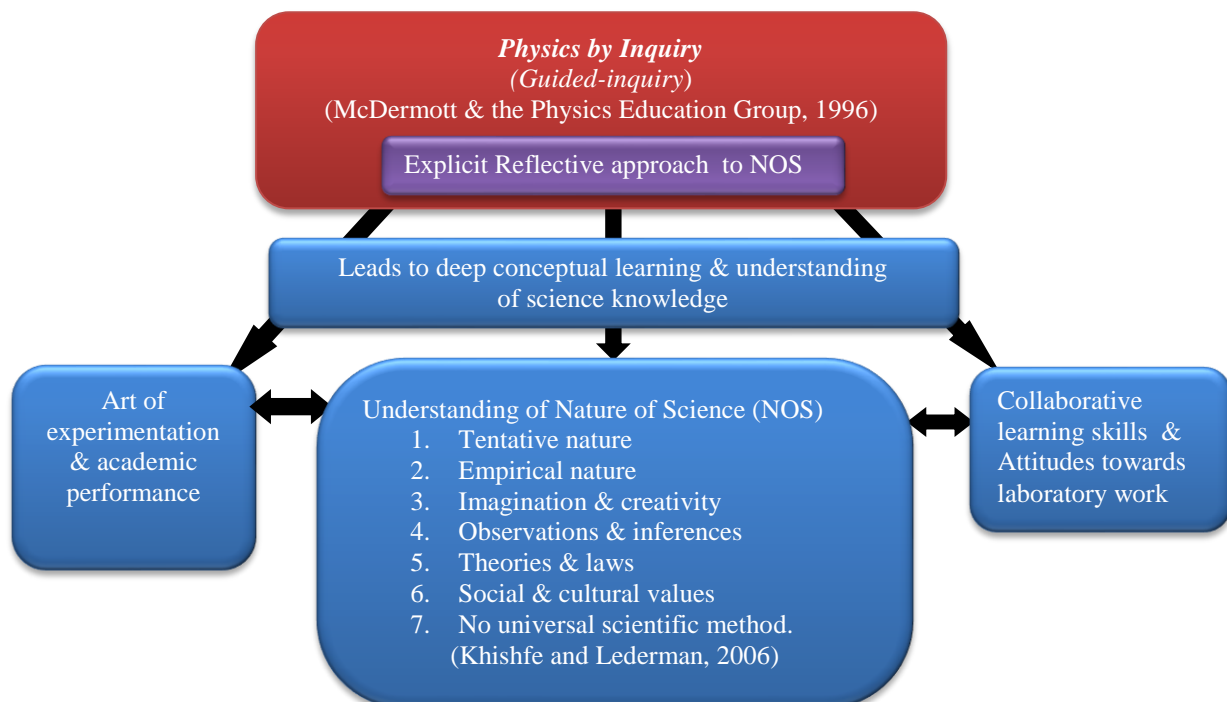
Physics by Inquiry
(Guided-inquiry)
(McDermott & the Physics Education Group, 1996)

Explicit Reflective approach to NOS

Leads to deep conceptual learning & understanding of science knowledge

Art of experimentation & academic performance

Understanding of Nature of Science (NOS)
1. Tentative nature
2. Empirical nature
3. Imagination & creativity
4. Observations & inferences
5. Theories & laws
6. Social & cultural values
7. No universal scientific method.
(Khishfe and Lederman, 2006)

Collaborative learning skills & Attitudes towards laboratory work